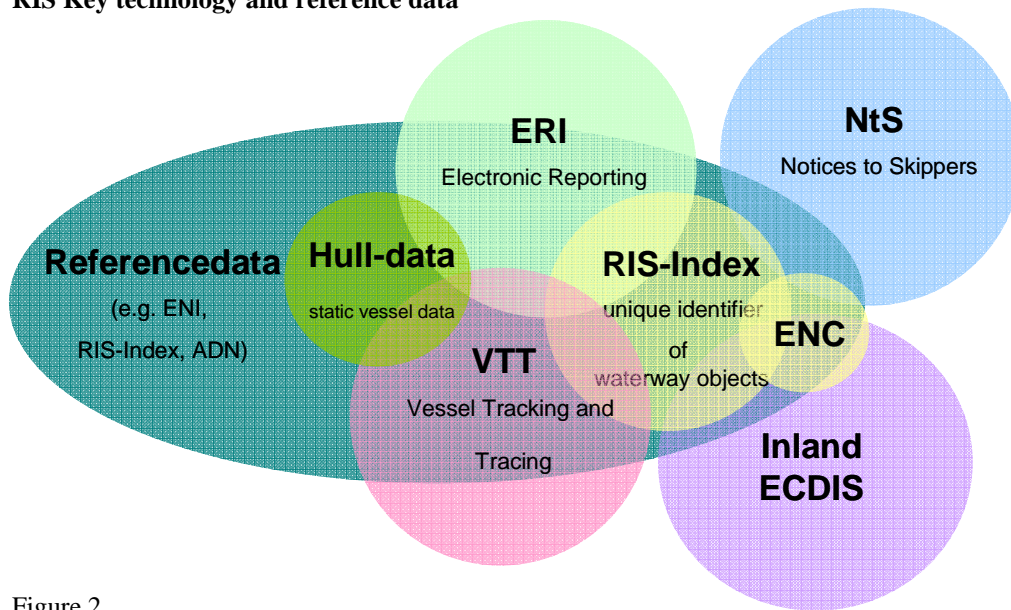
RIS Key technology and reference data

ERI
Electronic Reporting

NtS
Notices to Skippers

Referencedata
(e.g. ENI, RIS-Index, ADN)

Hull-data
static vessel data

RIS-Index
unique identifier of waterway objects

ENC

VTT
Vessel Tracking and Tracing

Inland ECDIS

Figure 2